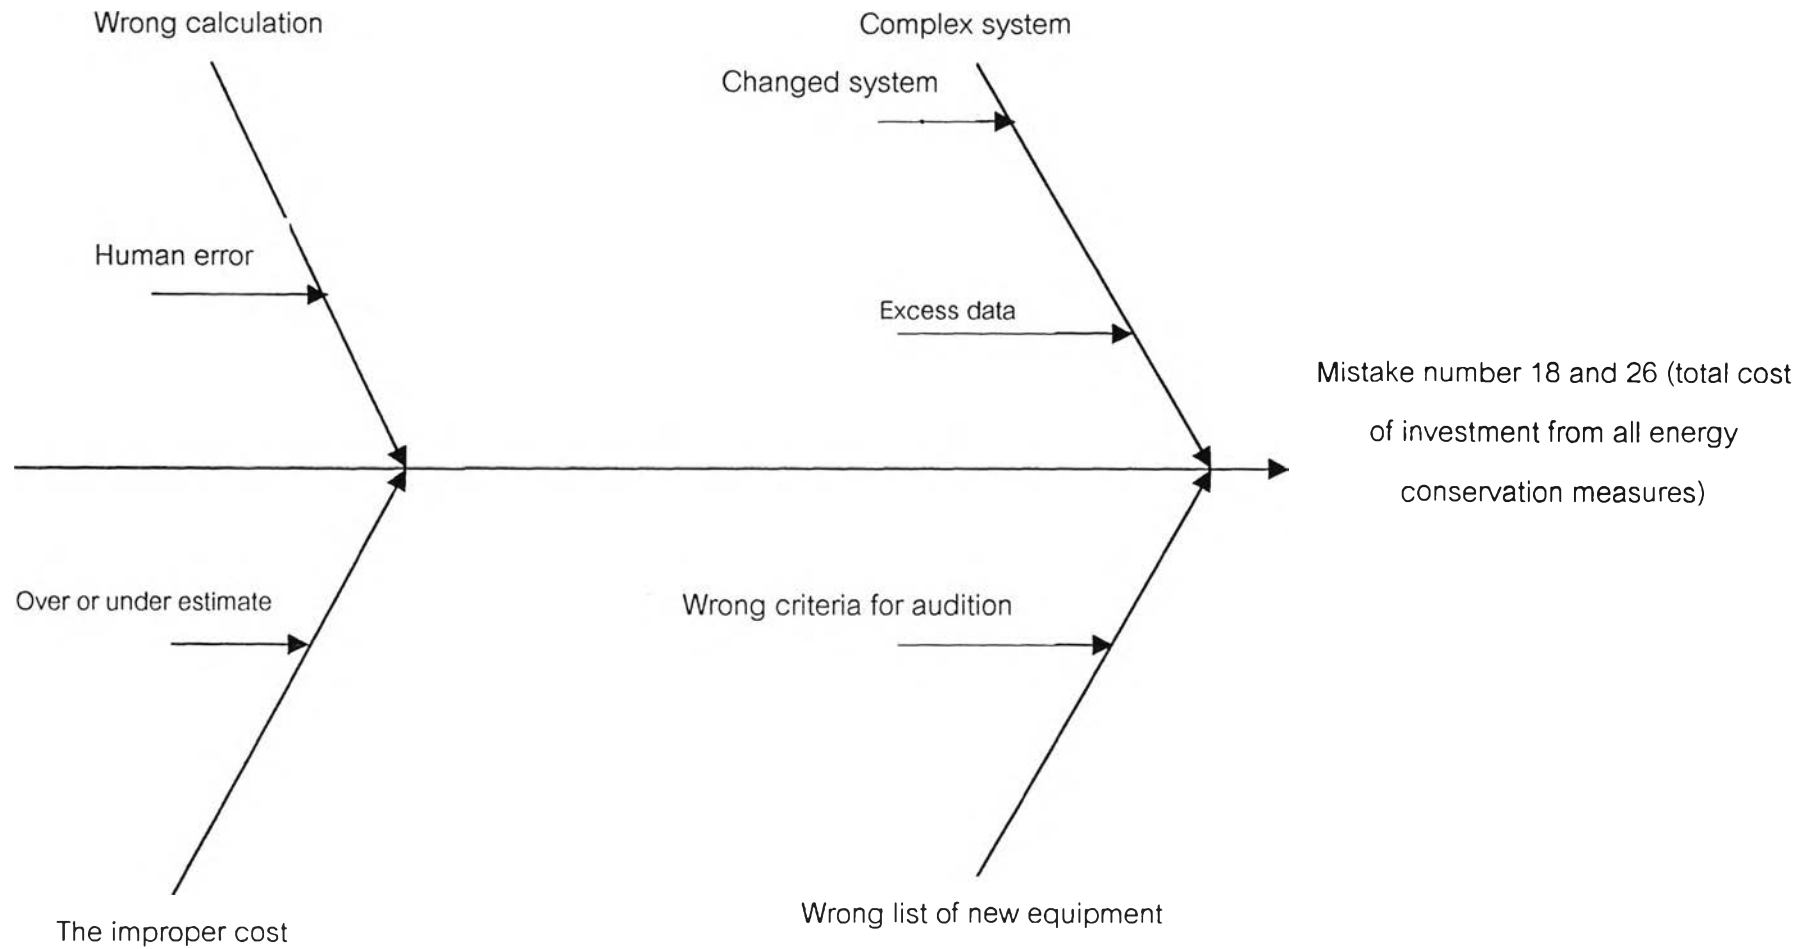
Wrong calculation

Complex system

Changed system

Human error

Excess data

Mistake number 18 and 26 (total cost of investment from all energy conservation measures)

Over or under estimate

Wrong criteria for audition

The improper cost

Wrong list of new equipment